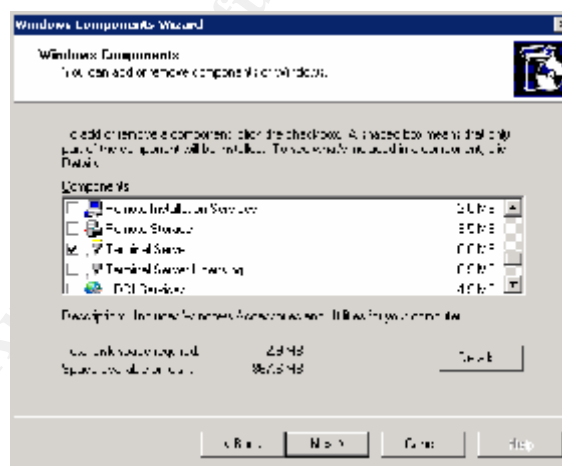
Windows Components Wizard

Windows Components
You can add or remove components of Windows.

To add or remove a component, click the checkbox. A shaded box means that only part of the component will be installed. To see what's included in a component, click Details.

Components:

Remote Installation Services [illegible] MB
Remote Storage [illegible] MB
Terminal Server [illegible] MB
Terminal Server Licensing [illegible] MB
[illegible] Services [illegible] MB

Description: Includes Windows Accessories and Utilities for your computer.

Total disk space required: 2.9 MB
Space available on disk: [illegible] MB

Details...

< Back Next > Cancel Help